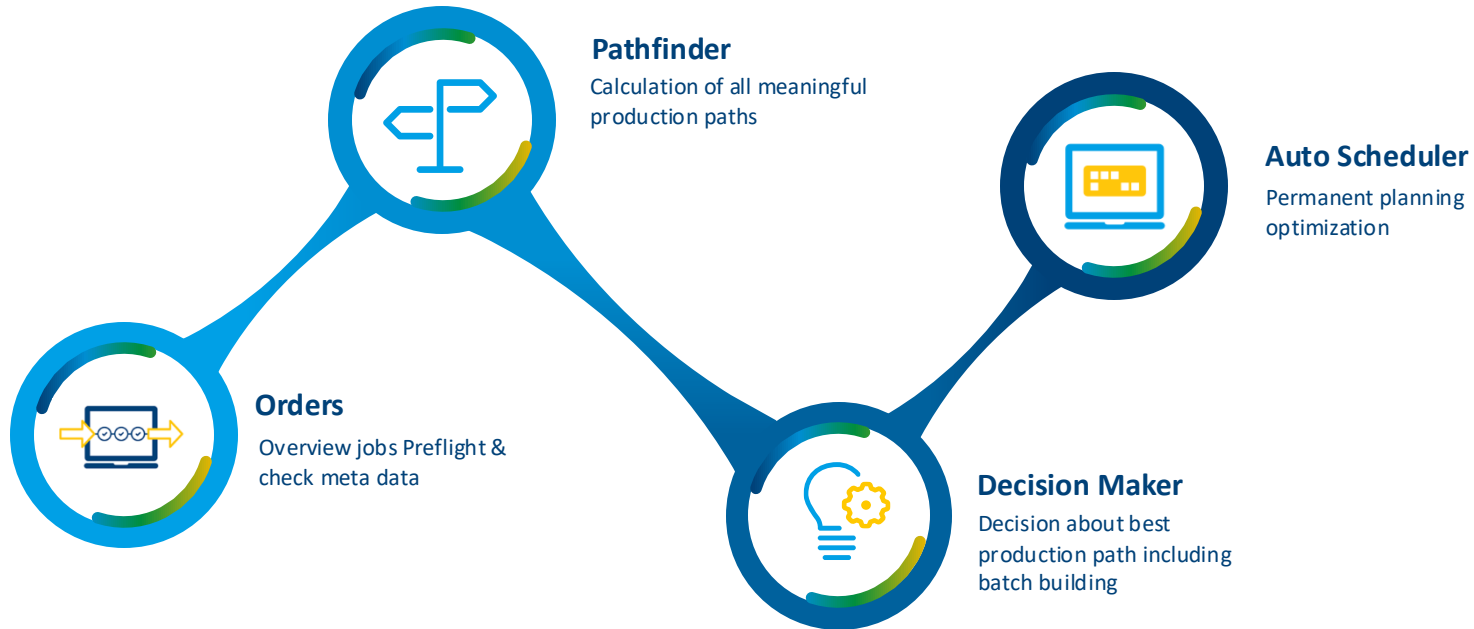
Pathfinder
Calculation of all meaningful production paths

Auto Scheduler
Permanent planning optimization

Orders
Overview jobs Preflight & check meta data

Decision Maker
Decision about best production path including batch building